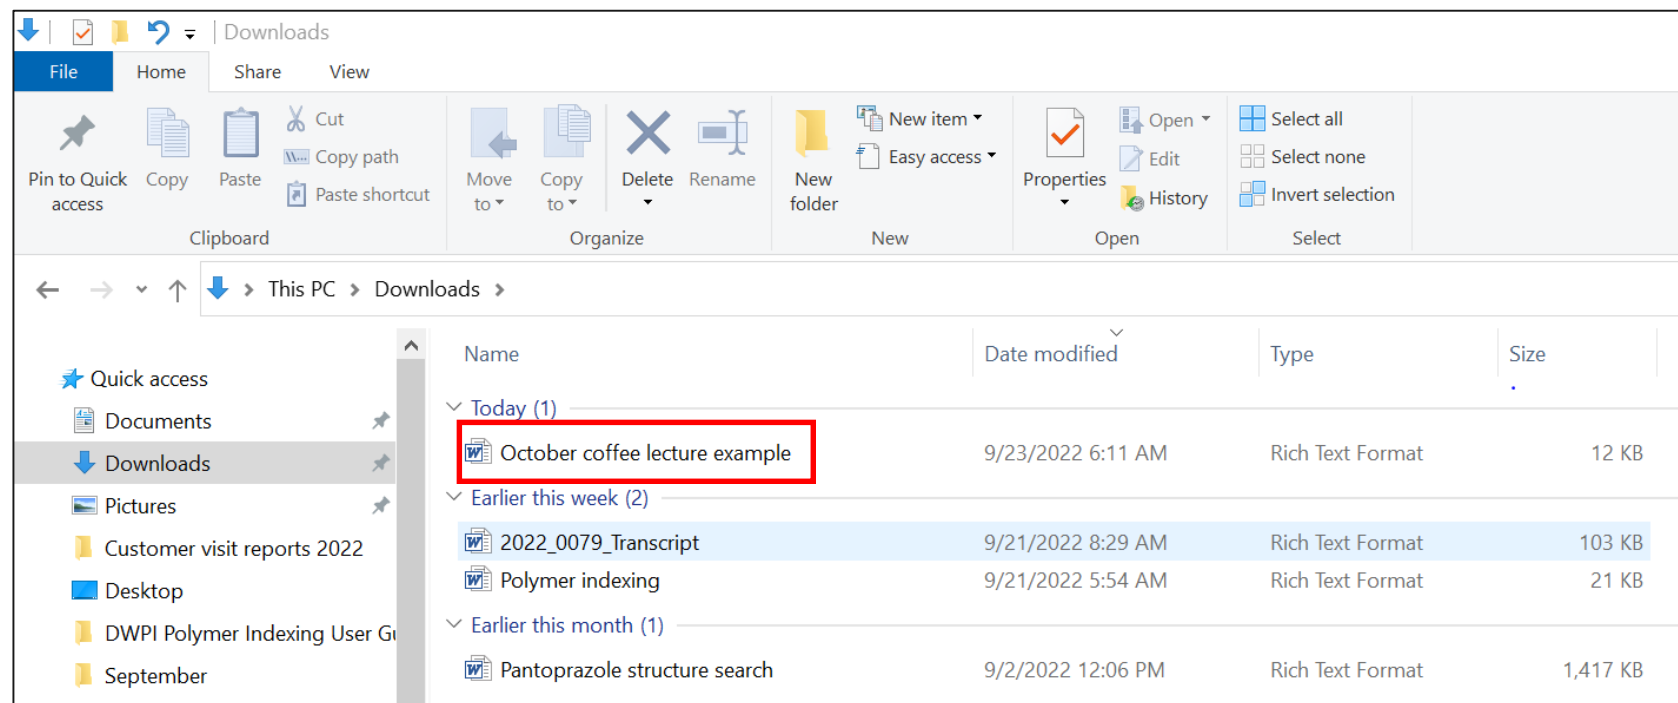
Downloads

File Home Share View

Pin to Quick access
Copy
Paste
Cut
Copy path
Paste shortcut
Clipboard

Move to
Copy to
Delete
Rename
Organize

New folder
New item
Easy access
New

Properties
Open
Edit
History
Open

Select all
Select none
Invert selection
Select

This PC > Downloads >

Quick access
Documents
Downloads
Pictures
Customer visit reports 2022
Desktop
DWPI Polymer Indexing User Gu
September

| Name | Date modified | Type | Size |
|---|---|---|---|
| Today (1) | | | |
| October coffee lecture example | 9/23/2022 6:11 AM | Rich Text Format | 12 KB |
| Earlier this week (2) | | | |
| 2022_0079_Transcript | 9/21/2022 8:29 AM | Rich Text Format | 103 KB |
| Polymer indexing | 9/21/2022 5:54 AM | Rich Text Format | 21 KB |
| Earlier this month (1) | | | |
| Pantoprazole structure search | 9/2/2022 12:06 PM | Rich Text Format | 1,417 KB |